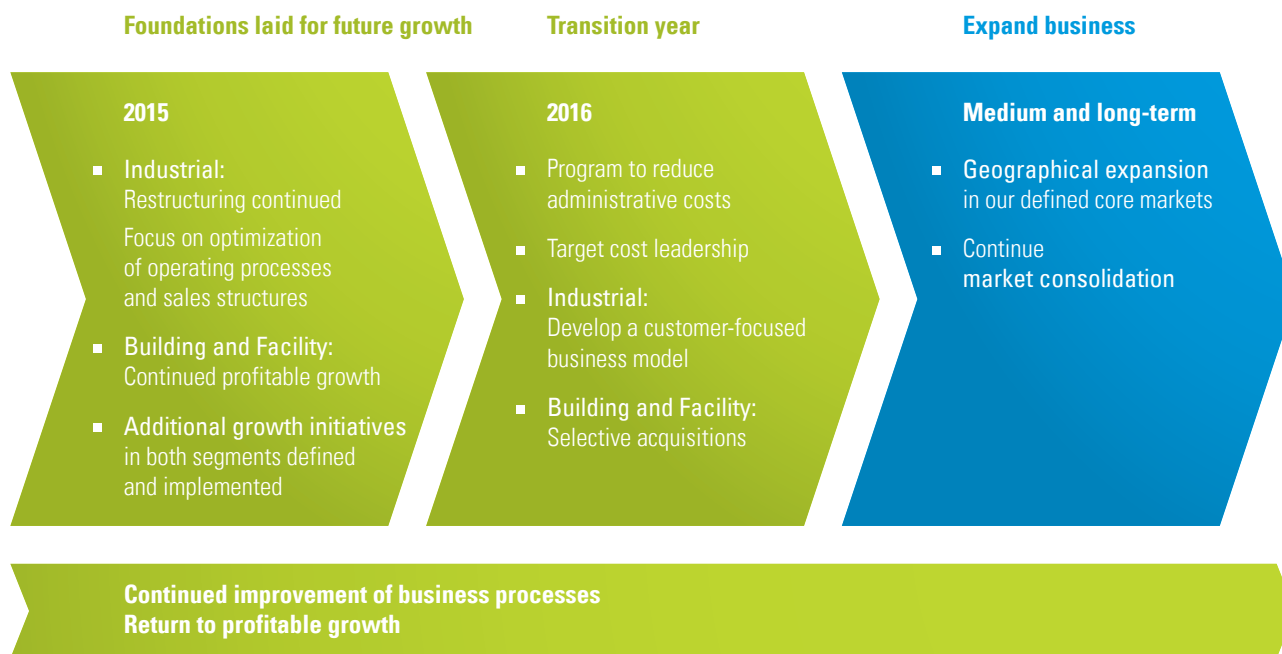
Foundations laid for future growth

2015

- Industrial: Restructuring continued
  Focus on optimization of operating processes and sales structures
- Building and Facility: Continued profitable growth
- Additional growth initiatives in both segments defined and implemented

Transition year

2016

- Program to reduce administrative costs
- Target cost leadership
- Industrial: Develop a customer-focused business model
- Building and Facility: Selective acquisitions

Expand business

Medium and long-term

- Geographical expansion in our defined core markets
- Continue market consolidation

Continued improvement of business processes
Return to profitable growth